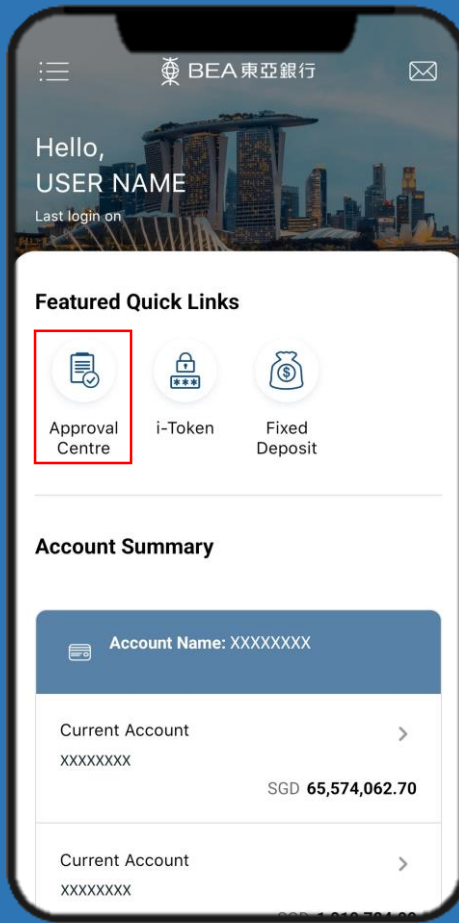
BEA 東亞銀行

Hello,
USER NAME
Last login on

Featured Quick Links

Approval Centre

i-Token

Fixed Deposit

Account Summary

Account Name: XXXXXXXX

Current Account
XXXXXXXX
SGD 65,574,062.70

Current Account
XXXXXXXX
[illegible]